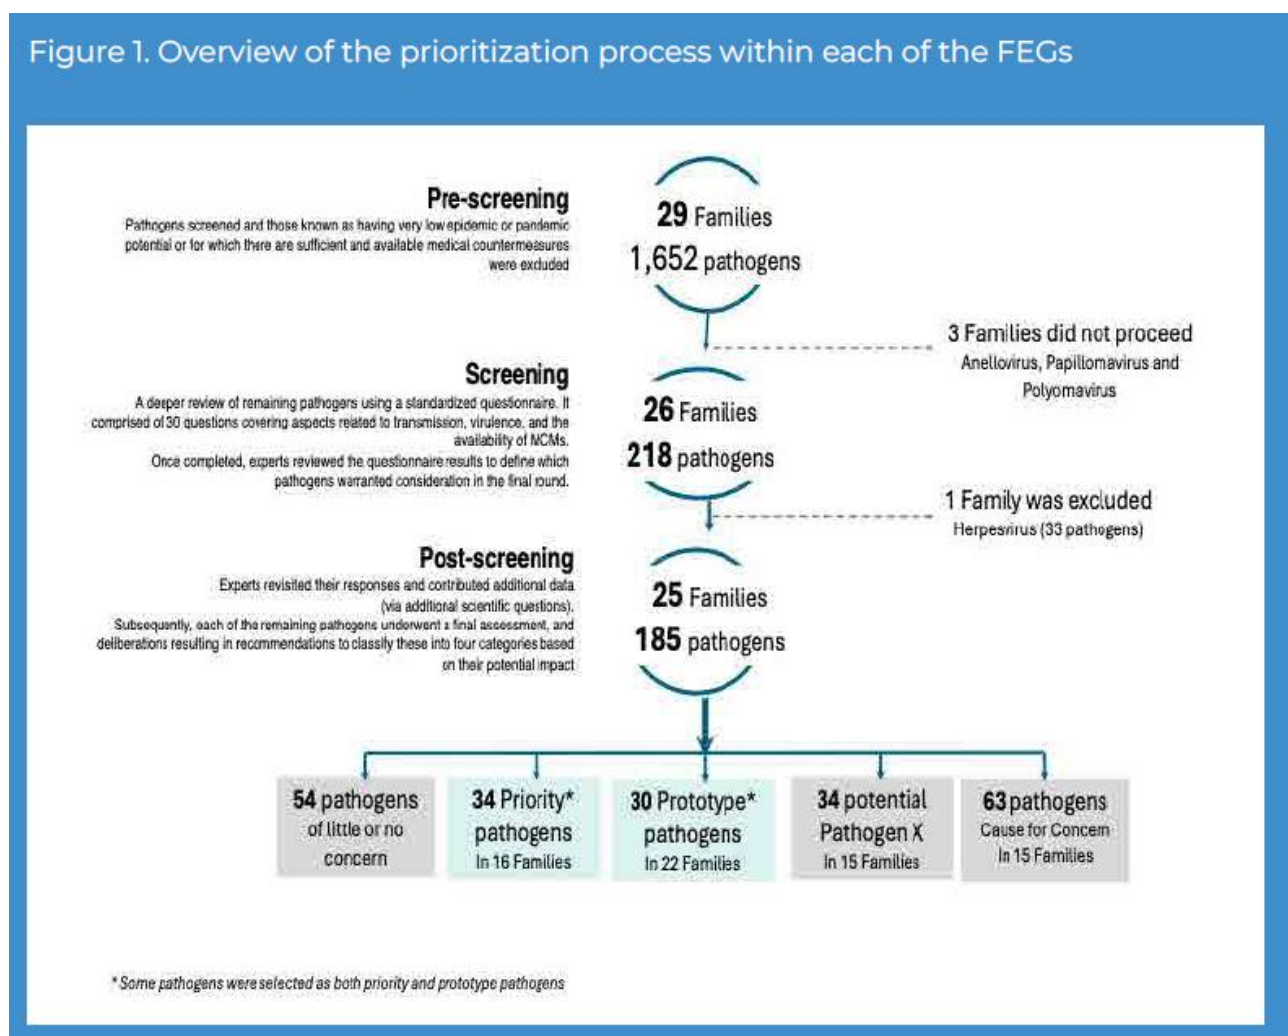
Figure 1. Overview of the prioritization process within each of the FEGs

Pre-screening
Pathogens screened and those known as having very low epidemic or pandemic potential or for which there are sufficient and available medical countermeasures were excluded

29 Families
1,652 pathogens

3 Families did not proceed
Anellovirus, Papillomavirus and Polyomavirus

Screening
A deeper review of remaining pathogens using a standardized questionnaire. It comprised of 30 questions covering aspects related to transmission, virulence, and the availability of NCMs.
Once completed, experts reviewed the questionnaire results to define which pathogens warranted consideration in the final round.

26 Families
218 pathogens

1 Family was excluded
Herpesvirus (33 pathogens)

Post-screening
Experts revisited their responses and contributed additional data (via additional scientific questions).
Subsequently, each of the remaining pathogens underwent a final assessment, and deliberations resulting in recommendations to classify these into four categories based on their potential impact

25 Families
185 pathogens

54 pathogens of little or no concern

34 Priority* pathogens In 16 Families

30 Prototype* pathogens In 22 Families

34 potential Pathogen X In 15 Families

63 pathogens Cause for Concern In 15 Families

* Some pathogens were selected as both priority and prototype pathogens